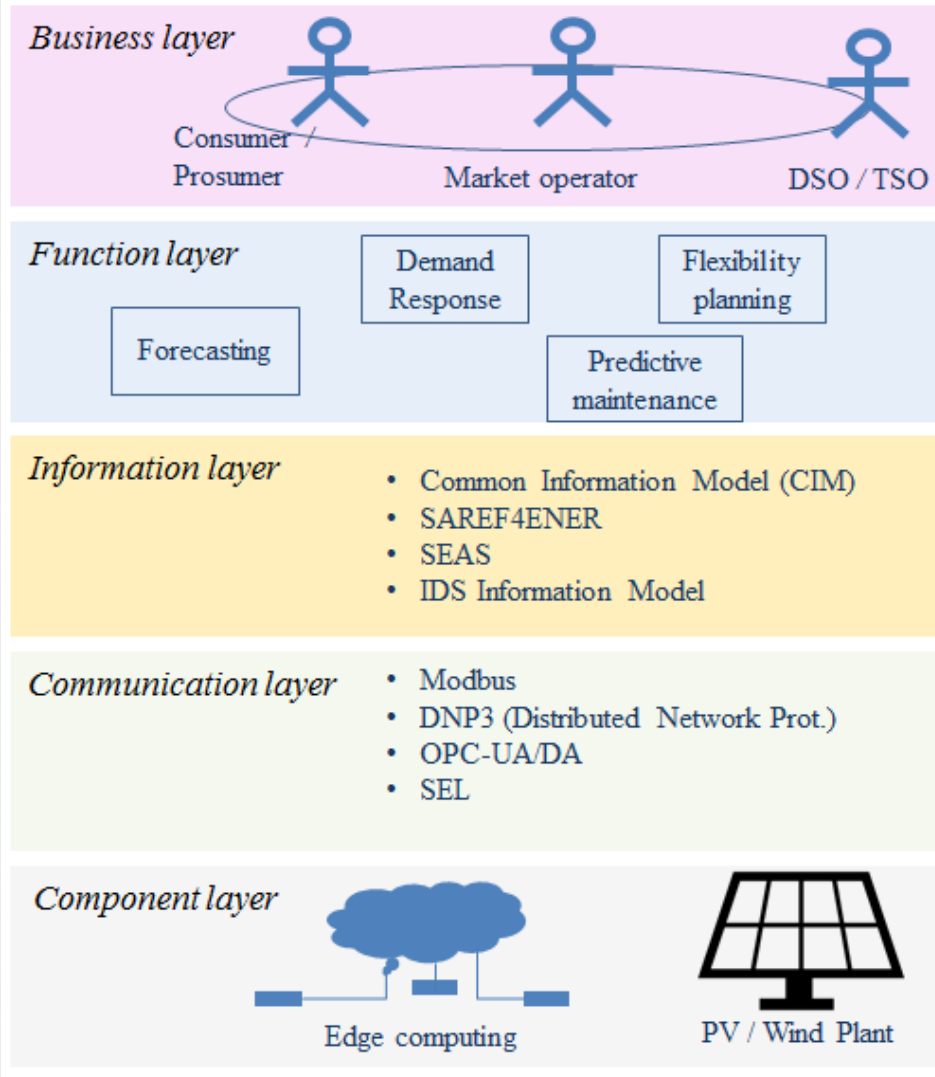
Business layer

Consumer / Prosumer

Market operator

DSO / TSO

Function layer

Demand Response

Flexibility planning

Forecasting

Predictive maintenance

Information layer

- Common Information Model (CIM)
- SAREF4ENER
- SEAS
- IDS Information Model

Communication layer

- Modbus
- DNP3 (Distributed Network Prot.)
- OPC-UA/DA
- SEL

Component layer

Edge computing

PV / Wind Plant